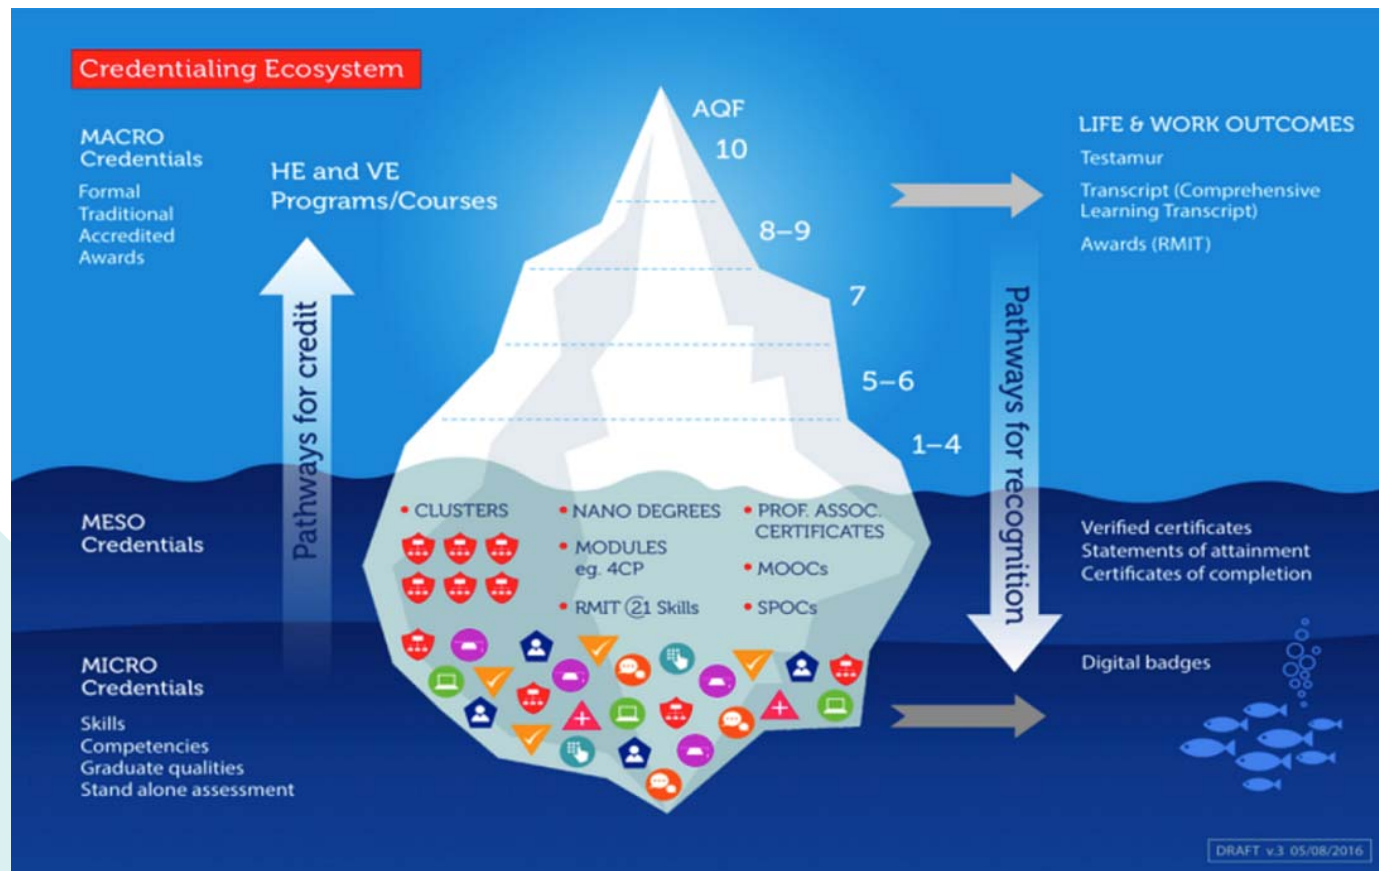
Credentialing Ecosystem

MACRO
Credentials

Formal
Traditional
Accredited
Awards

HE and VE
Programs/Courses

Pathways for credit

AQF
10
8–9
7
5–6
1–4

LIFE & WORK OUTCOMES
Testamur
Transcript (Comprehensive Learning Transcript)
Awards (RMIT)

Pathways for recognition

MESO
Credentials

• CLUSTERS
• NANO DEGREES
• PROF. ASSOC. CERTIFICATES
• MODULES eg. 4CP
• MOOCs
• RMIT 21 Skills
• SPOCs

Verified certificates
Statements of attainment
Certificates of completion

MICRO
Credentials

Skills
Competencies
Graduate qualities
Stand alone assessment

Digital badges

DRAFT v.3 05/08/2016